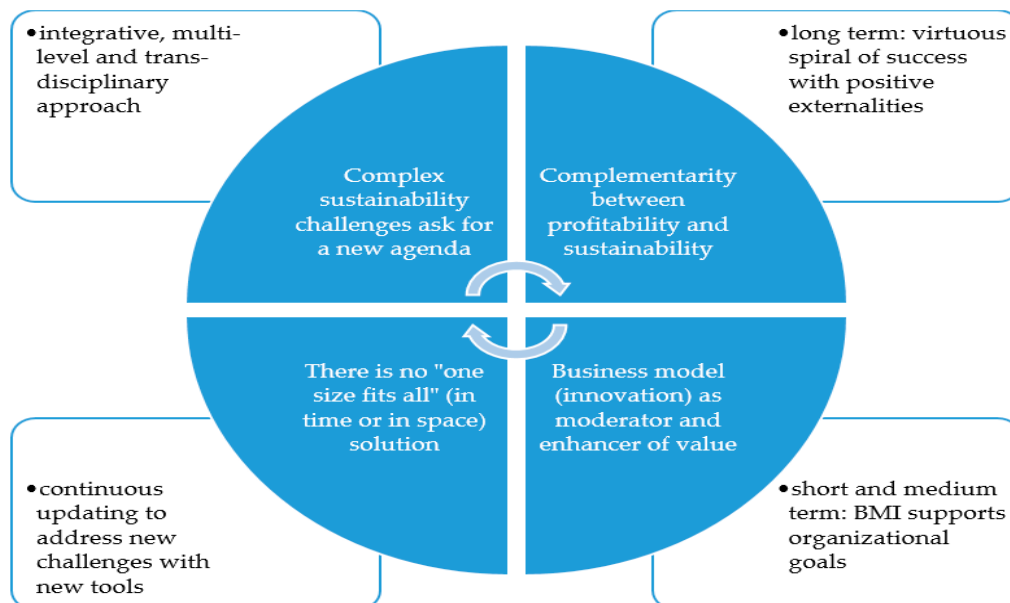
•integrative, multi-level and trans-disciplinary approach

•long term: virtuous spiral of success with positive externalities

Complex sustainability challenges ask for a new agenda

Complementarity between profitability and sustainability

There is no "one size fits all" (in time or in space) solution

Business model (innovation) as moderator and enhancer of value

•continuous updating to address new challenges with new tools

•short and medium term: BMI supports organizational goals